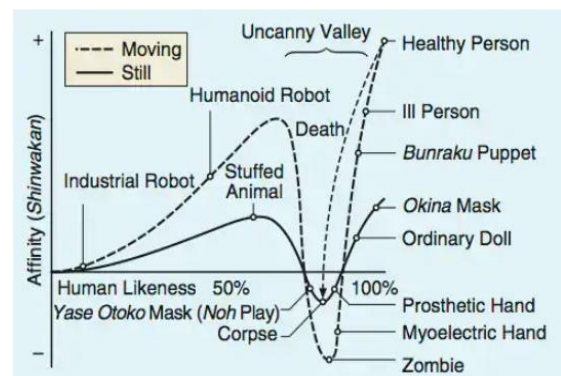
+
Moving
Still
Uncanny Valley
Healthy Person
Humanoid Robot
Ill Person
Death
Bunraku Puppet
Stuffed Animal
Industrial Robot
Affinity (Shinwakan)
Okina Mask
Ordinary Doll
Human Likeness 50% 100%
Yase Otoko Mask (Noh Play)
Prosthetic Hand
Corpse
Myoelectric Hand
Zombie
–